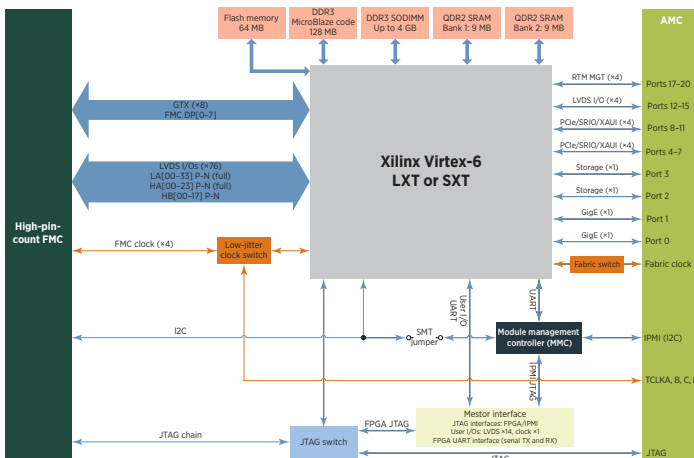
Flash memory 64 MB

DDR3 MicroBlaze code 128 MB

DDR3 SODIMM Up to 4 GB

QDR2 SRAM Bank 1: 9 MB

QDR2 SRAM Bank 2: 9 MB

AMC

High-pin-count FMC

GTX (×8)
FMC DP[0–7]

LVDS I/Os (×76)
LA[00–33] P-N (full)
HA[00–23] P-N (full)
HB[00–17] P-N

Xilinx Virtex-6 LXT or SXT

RTM MGT (×4)
LVDS I/O (×4)
PCIe/SRIO/XAUI (×4)
PCIe/SRIO/XAUI (×4)
Storage (×1)
Storage (×1)
GigE (×1)
GigE (×1)

Ports 17–20
Ports 12–15
Ports 8–11
Ports 4–7
Port 3
Port 2
Port 1
Port 0

FMC clock (×4)

Low-jitter clock switch

Fabric switch

Fabric clock

I2C

SMT jumper

User I/O UART

UART

Module management controller (MMC)

IPMI (I2C)

IPMI JTAG

TCLKA, B, C, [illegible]

Mestor interface
JTAG interfaces: FPGA/IPMI
User I/Os: LVDS ×14, clock ×1
FPGA UART interface (serial TX and RX)

JTAG chain

FPGA JTAG

JTAG switch

JTAG

JTAG